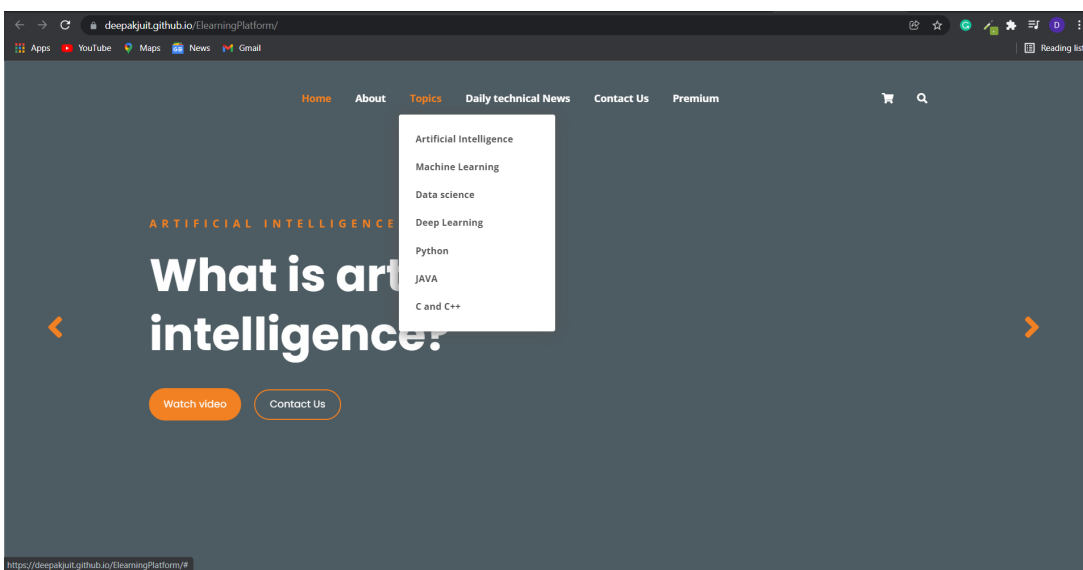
deepakjuit.github.io/ElearningPlatform/

Apps YouTube Maps News Gmail

Reading list

Home About Topics Daily technical News Contact Us Premium

Artificial Intelligence
Machine Learning
Data science
Deep Learning
Python
JAVA
C and C++

ARTIFICIAL INTELLIGENCE

What is art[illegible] intelligence?

Watch video Contact Us

https://deepakjuit.github.io/ElearningPlatform/#